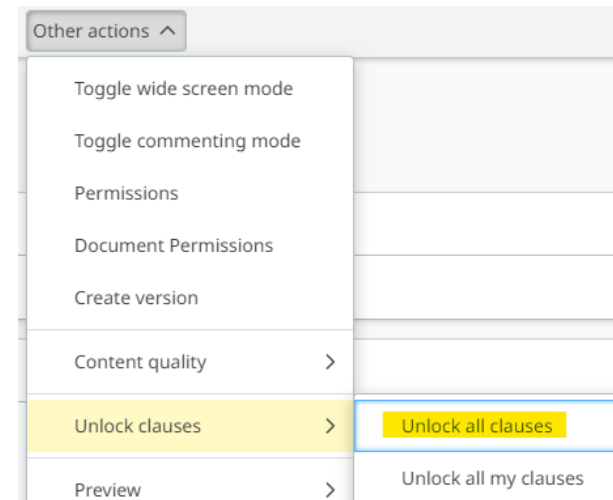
Other actions ^

Toggle wide screen mode

Toggle commenting mode

Permissions

Document Permissions

Create version

Content quality >

Unlock clauses >

Preview >

Unlock all clauses

Unlock all my clauses